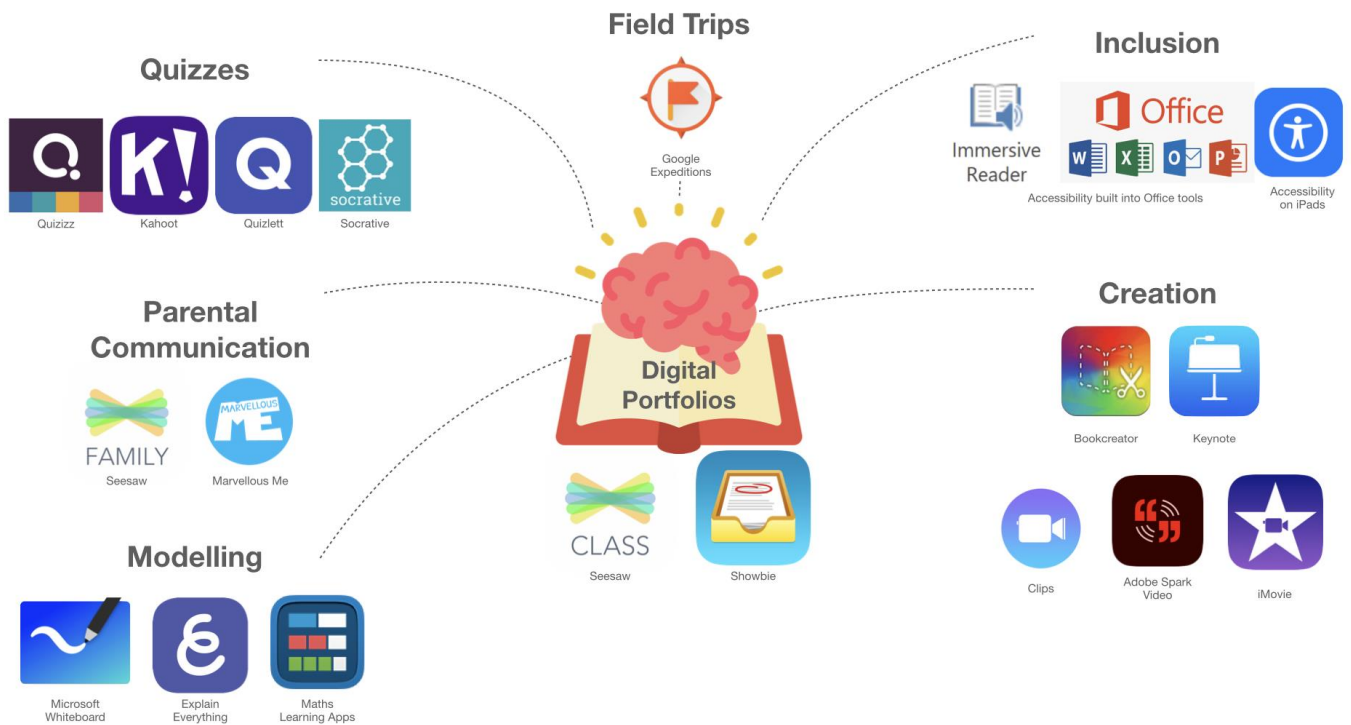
Field Trips

Google Expeditions

Quizzes

Quizizz
K!
Kahoot
Q
Quizlett
socrative
Socrative

Inclusion

Immersive Reader
Office
Accessibility built into Office tools
Accessibility on iPads

Parental Communication

FAMILY
Seesaw
MARVELLOUS ME
Marvellous Me

Digital Portfolios

Creation

Bookcreator
Keynote
Clips
Adobe Spark Video
iMovie

Modelling

Microsoft Whiteboard
Explain Everything
Maths Learning Apps

CLASS
Seesaw
Showbie